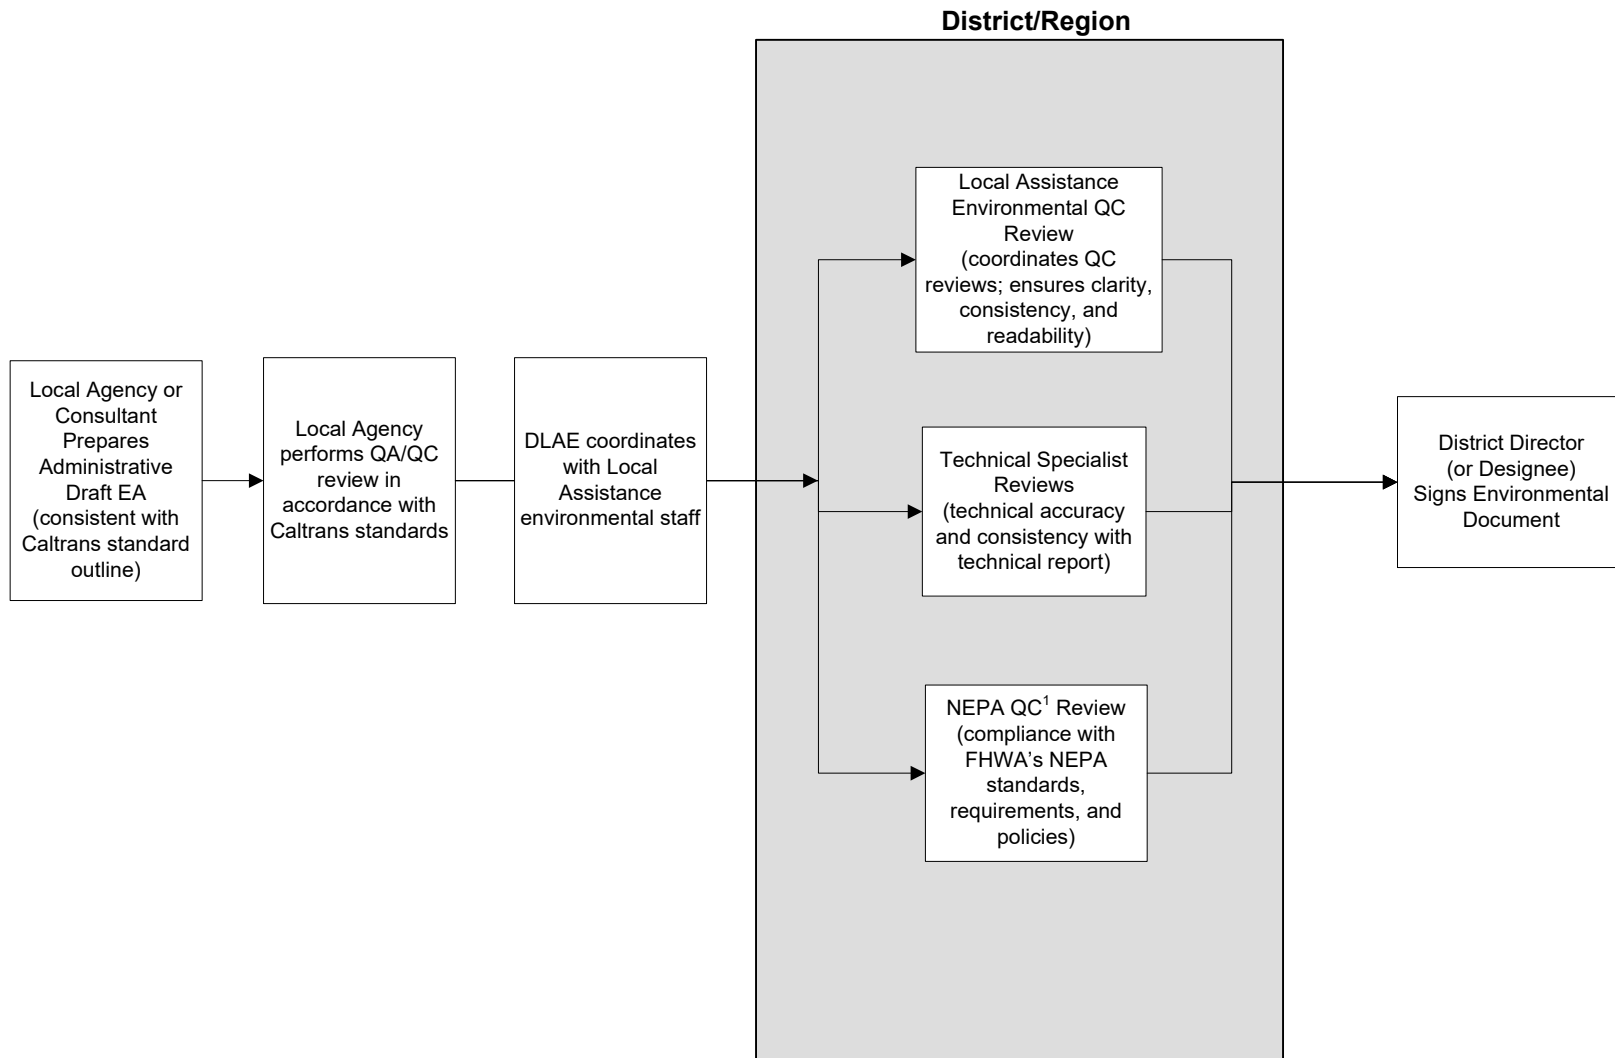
District/Region

Local Agency or Consultant Prepares Administrative Draft EA (consistent with Caltrans standard outline)

Local Agency performs QA/QC review in accordance with Caltrans standards

DLAE coordinates with Local Assistance environmental staff

Local Assistance Environmental QC Review (coordinates QC reviews; ensures clarity, consistency, and readability)

Technical Specialist Reviews (technical accuracy and consistency with technical report)

NEPA QC$^1$ Review (compliance with FHWA's NEPA standards, requirements, and policies)

District Director (or Designee) Signs Environmental Document